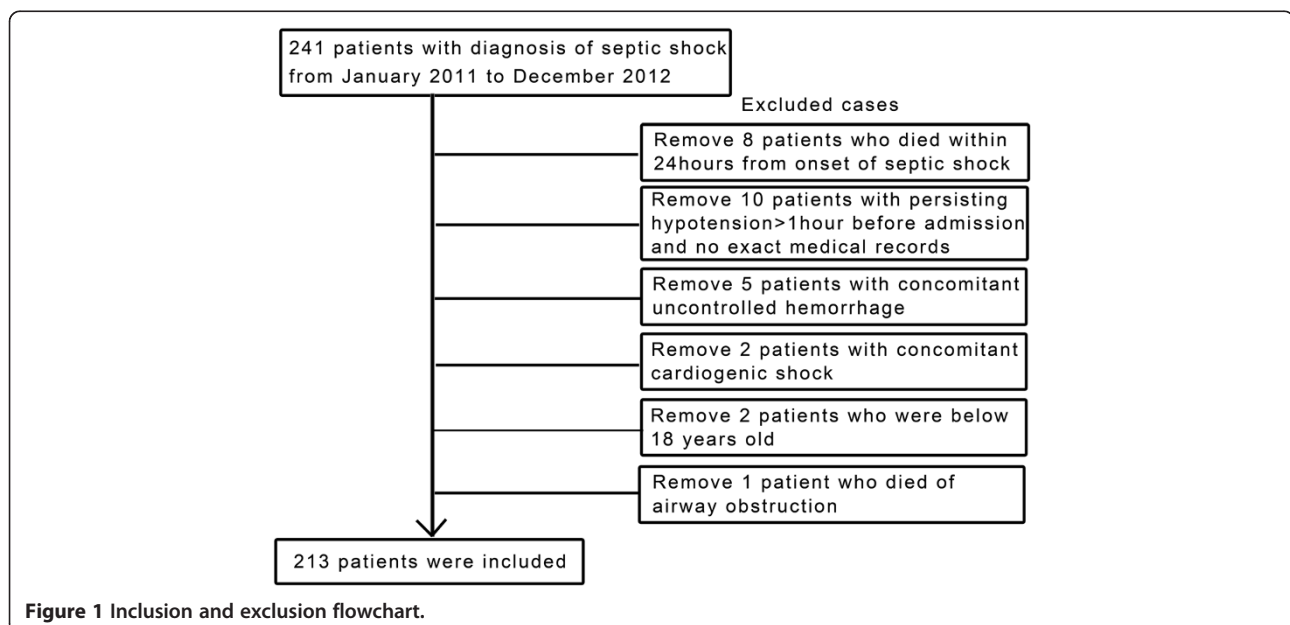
241 patients with diagnosis of septic shock from January 2011 to December 2012

Excluded cases

Remove 8 patients who died within 24hours from onset of septic shock

Remove 10 patients with persisting hypotension>1hour before admission and no exact medical records

Remove 5 patients with concomitant uncontrolled hemorrhage

Remove 2 patients with concomitant cardiogenic shock

Remove 2 patients who were below 18 years old

Remove 1 patient who died of airway obstruction

213 patients were included

Figure 1 Inclusion and exclusion flowchart.